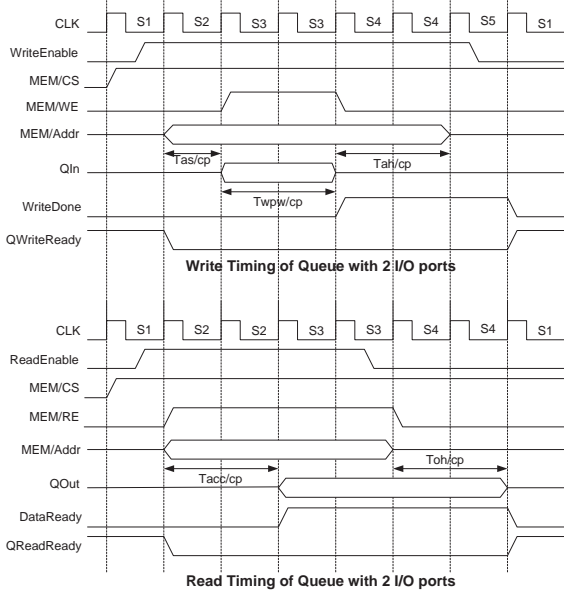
CLK S1 S2 S3 S3 S4 S4 S5 S1
WriteEnable
MEM/CS
MEM/WE
MEM/Addr
Tas/cp
Tah/cp
QIn
Twpw/cp
WriteDone
QWriteReady

Write Timing of Queue with 2 I/O ports

CLK S1 S2 S2 S3 S3 S4 S4 S1
ReadEnable
MEM/CS
MEM/RE
MEM/Addr
Toh/cp
Tacc/cp
QOut
DataReady
QReadReady

Read Timing of Queue with 2 I/O ports